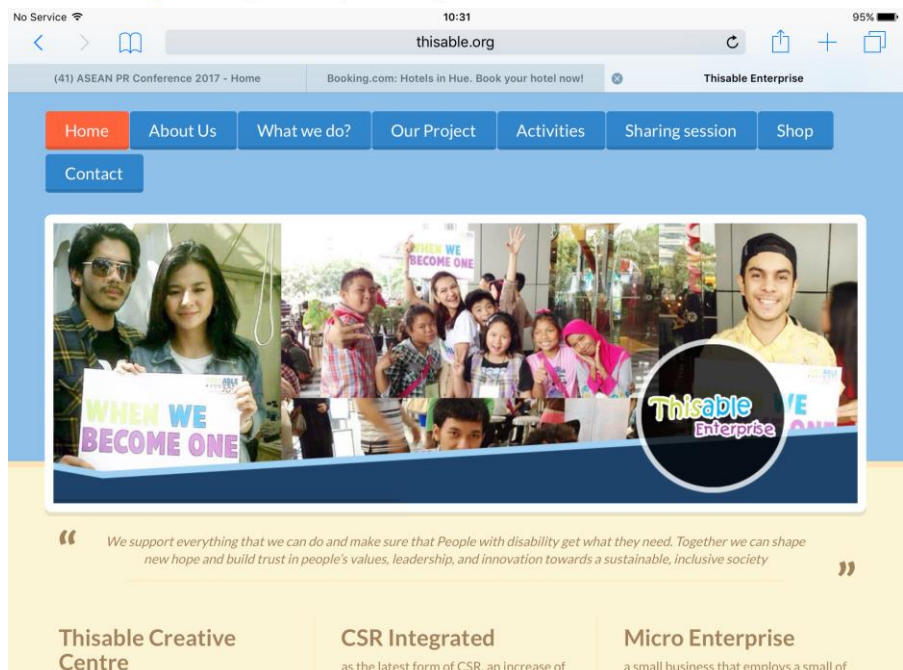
No Service
10:31
95%
thisable.org
(41) ASEAN PR Conference 2017 - Home
Booking.com: Hotels in Hue. Book your hotel now!
Thisable Enterprise

Home
About Us
What we do?
Our Project
Activities
Sharing session
Shop
Contact

WHEN WE BECOME ONE
WHEN WE BECOME ONE
Thisable Enterprise

"We support everything that we can do and make sure that People with disability get what they need. Together we can shape new hope and build trust in people's values, leadership, and innovation towards a sustainable, inclusive society"

Thisable Creative Centre

CSR Integrated
as the latest form of CSR, an increase of

Micro Enterprise
a small business that employs a small of